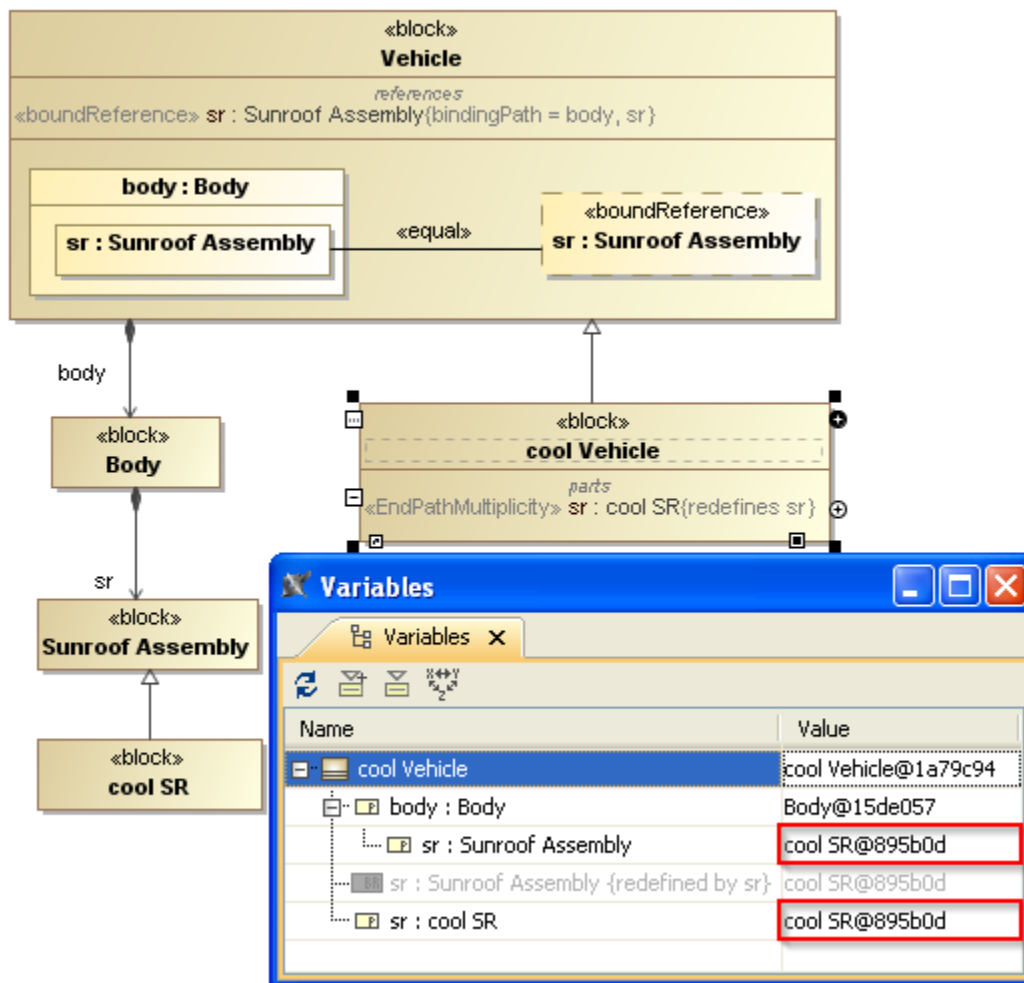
«block»
Vehicle
references
«boundReference» sr : Sunroof Assembly{bindingPath = body, sr}

body : Body
sr : Sunroof Assembly
«equal»
«boundReference»
sr : Sunroof Assembly

body
«block»
Body

sr
«block»
Sunroof Assembly

«block»
cool SR

«block»
cool Vehicle
parts
«EndPathMultiplicity» sr : cool SR{redefines sr}

Variables
Variables

| Name | Value |
|---|---|
| cool Vehicle | cool Vehicle@1a79c94 |
| body : Body | Body@15de057 |
| sr : Sunroof Assembly | cool SR@895b0d |
| sr : Sunroof Assembly {redefined by sr} | cool SR@895b0d |
| sr : cool SR | cool SR@895b0d |